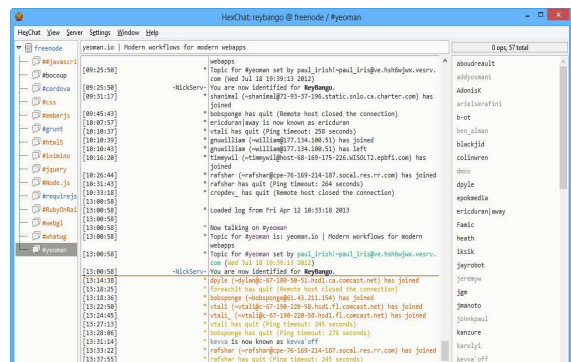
HexChat: reybango @ freenode / #yeoman

HexChat View Server Settings Window Help

freenode
##javascri
#bocoup
#cordova
#css
#emberjs
#grunt
#html5
#inimino
#jquery
#Node.js
#requirejs
#RubyOnRai
#webgl
#whatwg
#yeoman

yeoman.io | Modern workflows for modern webapps

0 ops, 57 total

| | | |
|---|---|---|
| | | webapps |
| [09:25:50] | * | Topic for #yeoman set by paul_irish!~paul_iris@ve.hsh6wjwx.vesrv.com (Wed Jul 18 19:39:13 2012) |
| [09:25:50] | -NickServ- | You are now identified for ReyBango. |
| [09:31:17] | * | shamimal (~shamimal@71-93-37-196.static.snlo.ca.charter.com) has joined |
| [09:45:43] | * | bobsponge has quit (Remote host closed the connection) |
| [10:07:57] | * | ericduran|away is now known as ericduran |
| [10:12:37] | * | vtali has quit (Ping timeout: 258 seconds) |
| [10:13:45] | * | gnuwilliam (~william@177.134.100.51) has joined |
| [10:13:47] | * | gnuwilliam (~william@177.134.100.51) has left |
| [10:16:20] | * | timmywil (~timmywil@host-68-169-175-226.WISOLT2.epbfi.com) has joined |
| [10:26:44] | * | rafshar (~rafshar@cpe-76-169-214-187.socal.res.rr.com) has joined |
| [13:31:43] | * | rafshar has quit (Ping timeout: 264 seconds) |
| [13:33:18] | * | cropdev_ has quit (Remote host closed the connection) |
| [13:00:58] | | |
| [13:00:58] | * | Loaded log from Fri Apr 12 10:33:18 2013 |
| [13:00:58] | | |
| [13:00:58] | * | Now talking on #yeoman |
| [13:00:58] | * | Topic for #yeoman is: yeoman.io \| Modern workflows for modern webapps |
| [13:00:58] | * | Topic for #yeoman set by paul_irish!~paul_iris@ve.hsh6wjwx.vesrv.com (Wed Jul 18 19:39:13 2012) |
| [13:00:58] | -NickServ- | You are now identified for ReyBango. |
| [13:14:38] | * | dpyle (~dylan@c-67-180-50-51.hsd1.ca.comcast.net) has joined |
| [13:18:25] | * | foreachlt has quit (Remote host closed the connection) |
| [13:18:36] | * | bobsponge (~bobsponge@61.43.211.154) has joined |
| [13:22:50] | * | vtali (~vtali@c-67-190-220-58.hsd1.fl.comcast.net) has joined |
| [13:24:45] | * | vtali (~vtali@c-67-190-220-58.hsd1.fl.comcast.net) has joined |
| [13:27:13] | * | vtali has quit (Ping timeout: 245 seconds) |
| [13:28:06] | * | bobsponge has quit (Ping timeout: 276 seconds) |
| [13:31:14] | * | kevva is now known as kevva`off |
| [13:33:22] | * | rafshar (~rafshar@cpe-76-169-214-187.socal.res.rr.com) has joined |
| [13:37:55] | * | rafshar has quit (Ping timeout: 245 seconds) |

aboudreault
addyosmani
AdonisK
arielserafini
b-ot
ben_alman
blackjid
colinwren
dmco
dpyle
epokmedia
ericduran|away
Famic
heath
iksik
jayrobot
jeremyw
jgm
jmanoto
johnkpaul
kanzure
karolyi
kevva`off